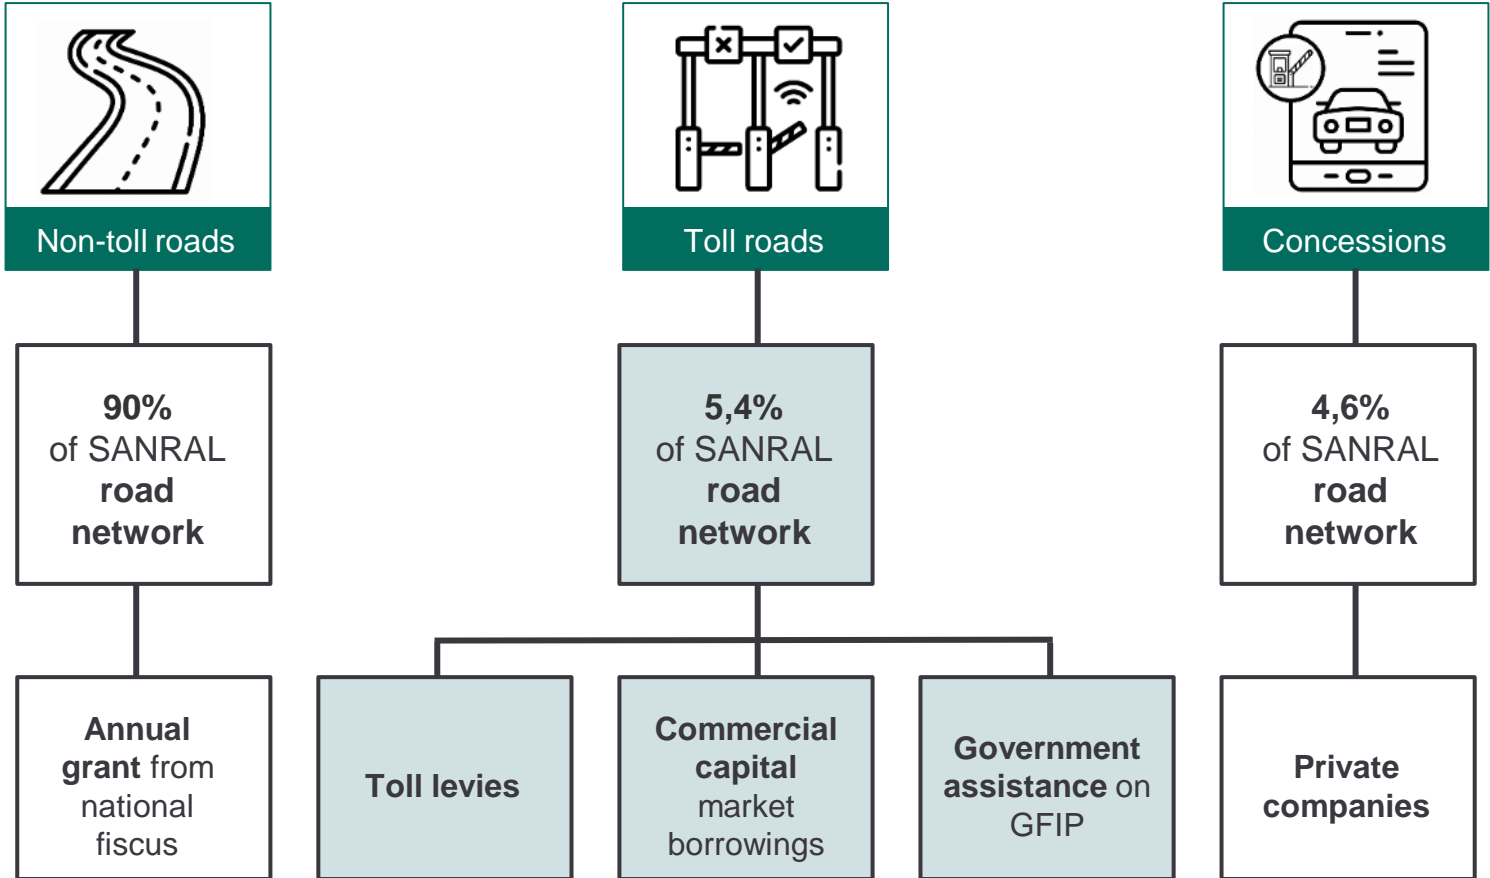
Non-toll roads

Toll roads

Concessions

90%
of SANRAL
road
network

5,4%
of SANRAL
road
network

4,6%
of SANRAL
road
network

Annual grant from national fiscus

Toll levies

Commercial capital market borrowings

Government assistance on GFIP

Private companies